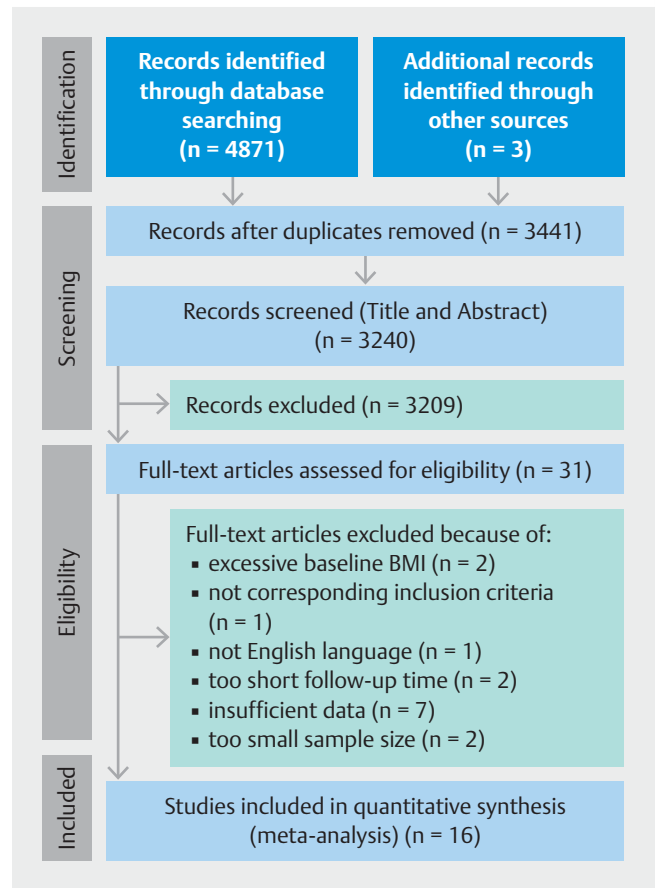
Identification

Records identified through database searching (n = 4871)

Additional records identified through other sources (n = 3)

Screening

Records after duplicates removed (n = 3441)

Records screened (Title and Abstract) (n = 3240)

Records excluded (n = 3209)

Eligibility

Full-text articles assessed for eligibility (n = 31)

Full-text articles excluded because of:
▪ excessive baseline BMI (n = 2)
▪ not corresponding inclusion criteria (n = 1)
▪ not English language (n = 1)
▪ too short follow-up time (n = 2)
▪ insufficient data (n = 7)
▪ too small sample size (n = 2)

Included

Studies included in quantitative synthesis (meta-analysis) (n = 16)